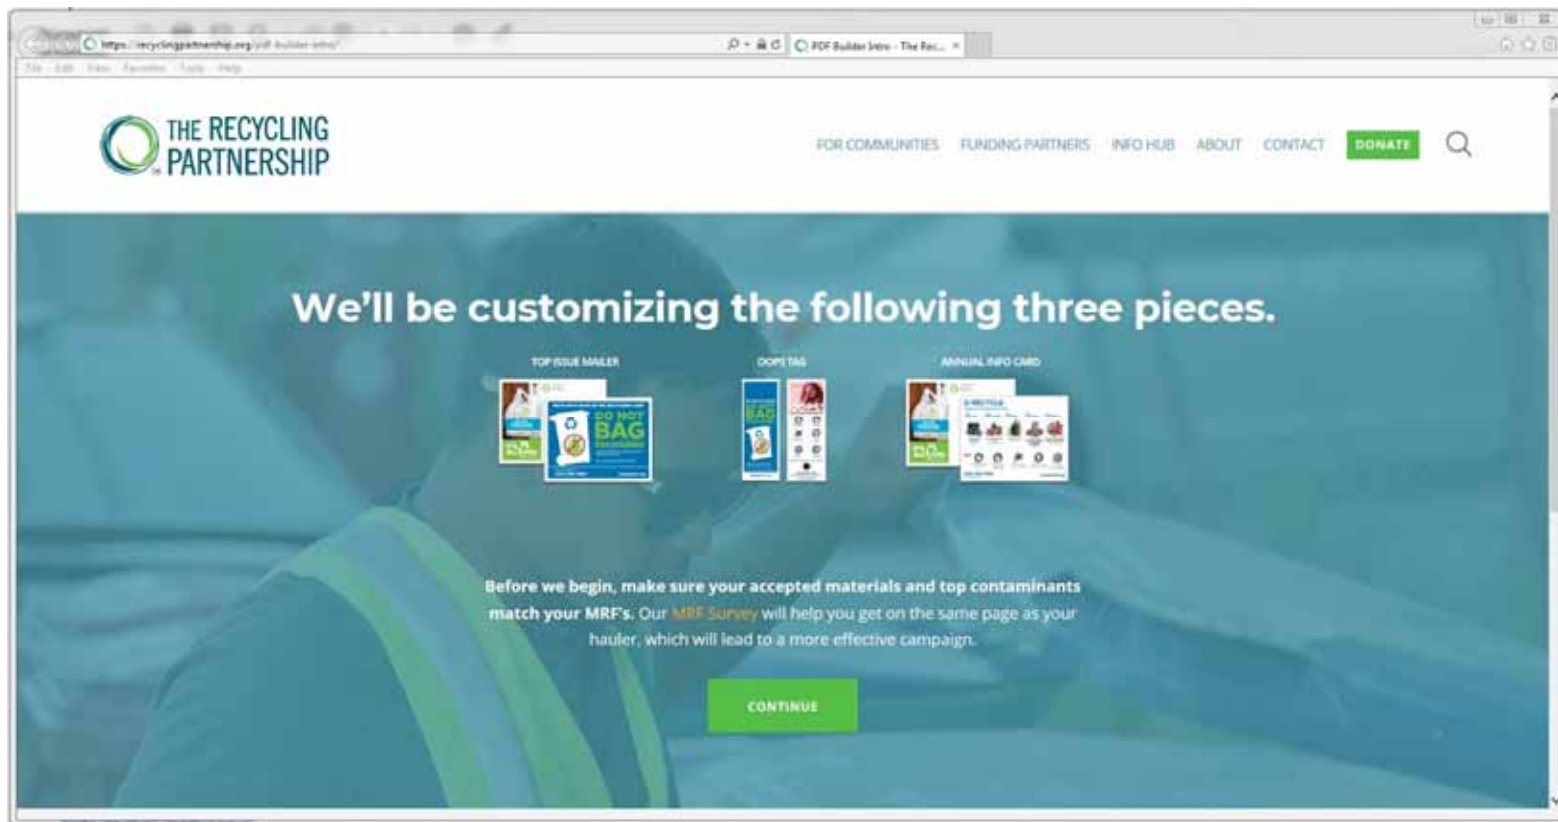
https://recyclingpartnership.org/pdf-builder-intro/

PDF Builder Intro - The Rec...

File Edit View Favorites Tools Help

THE RECYCLING PARTNERSHIP

FOR COMMUNITIES FUNDING PARTNERS INFO HUB ABOUT CONTACT DONATE

We'll be customizing the following three pieces.

TOP ISSUE MAILER

DO NOT BAG

OOPS TAG

ANNUAL INFO CARD

Before we begin, make sure your accepted materials and top contaminants match your MRF's. Our MRF Survey will help you get on the same page as your hauler, which will lead to a more effective campaign.

CONTINUE